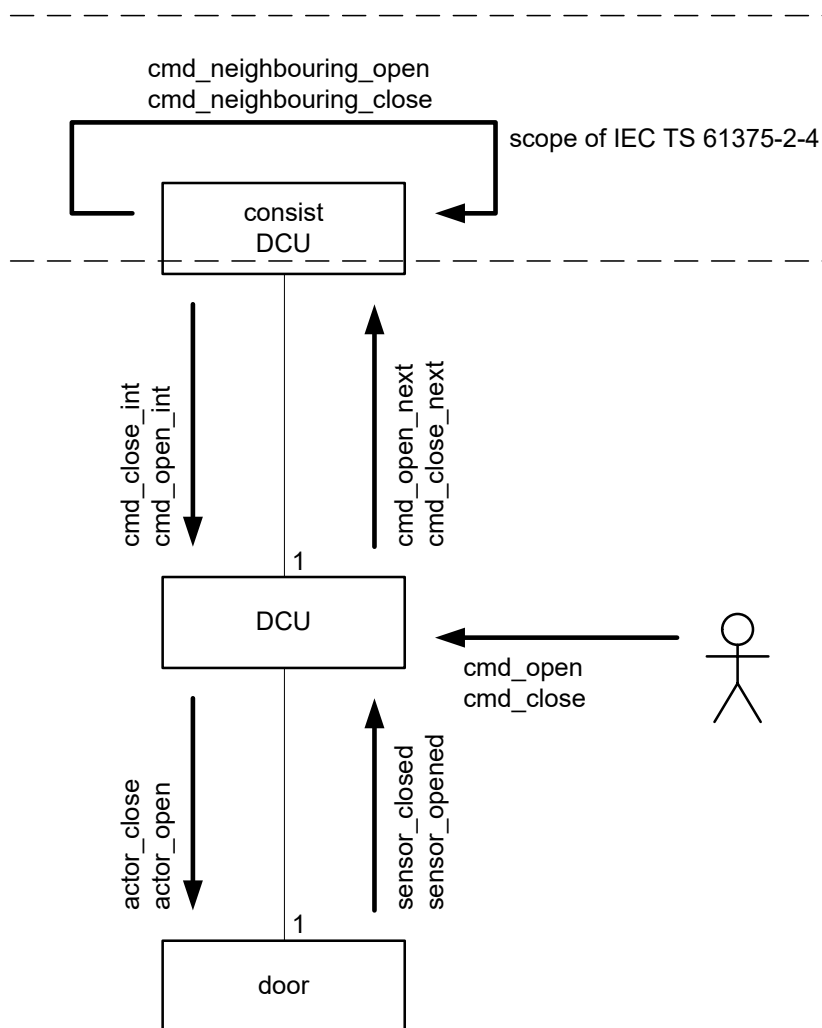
cmd_neighbouring_open
cmd_neighbouring_close

scope of IEC TS 61375-2-4

consist
DCU

cmd_close_int
cmd_open_int

cmd_open_next
cmd_close_next

1

DCU

cmd_open
cmd_close

actor_close
actor_open

sensor_closed
sensor_opened

1

door